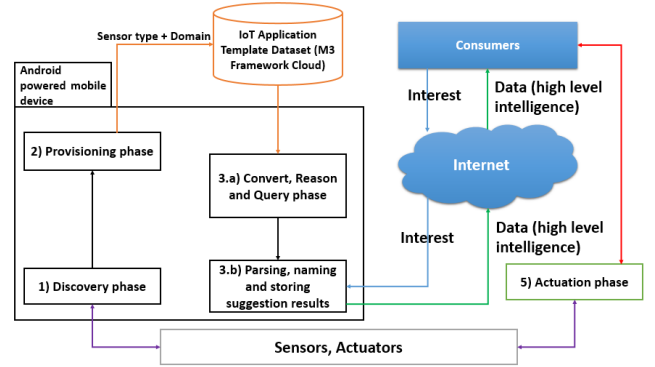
Sensor type + Domain

IoT Application Template Dataset (M3 Framework Cloud)

Consumers

Android powered mobile device

Interest

Data (high level intelligence)

2) Provisioning phase

3.a) Convert, Reason and Query phase

Internet

Interest

Data (high level intelligence)

1) Discovery phase

3.b) Parsing, naming and storing suggestion results

5) Actuation phase

Sensors, Actuators